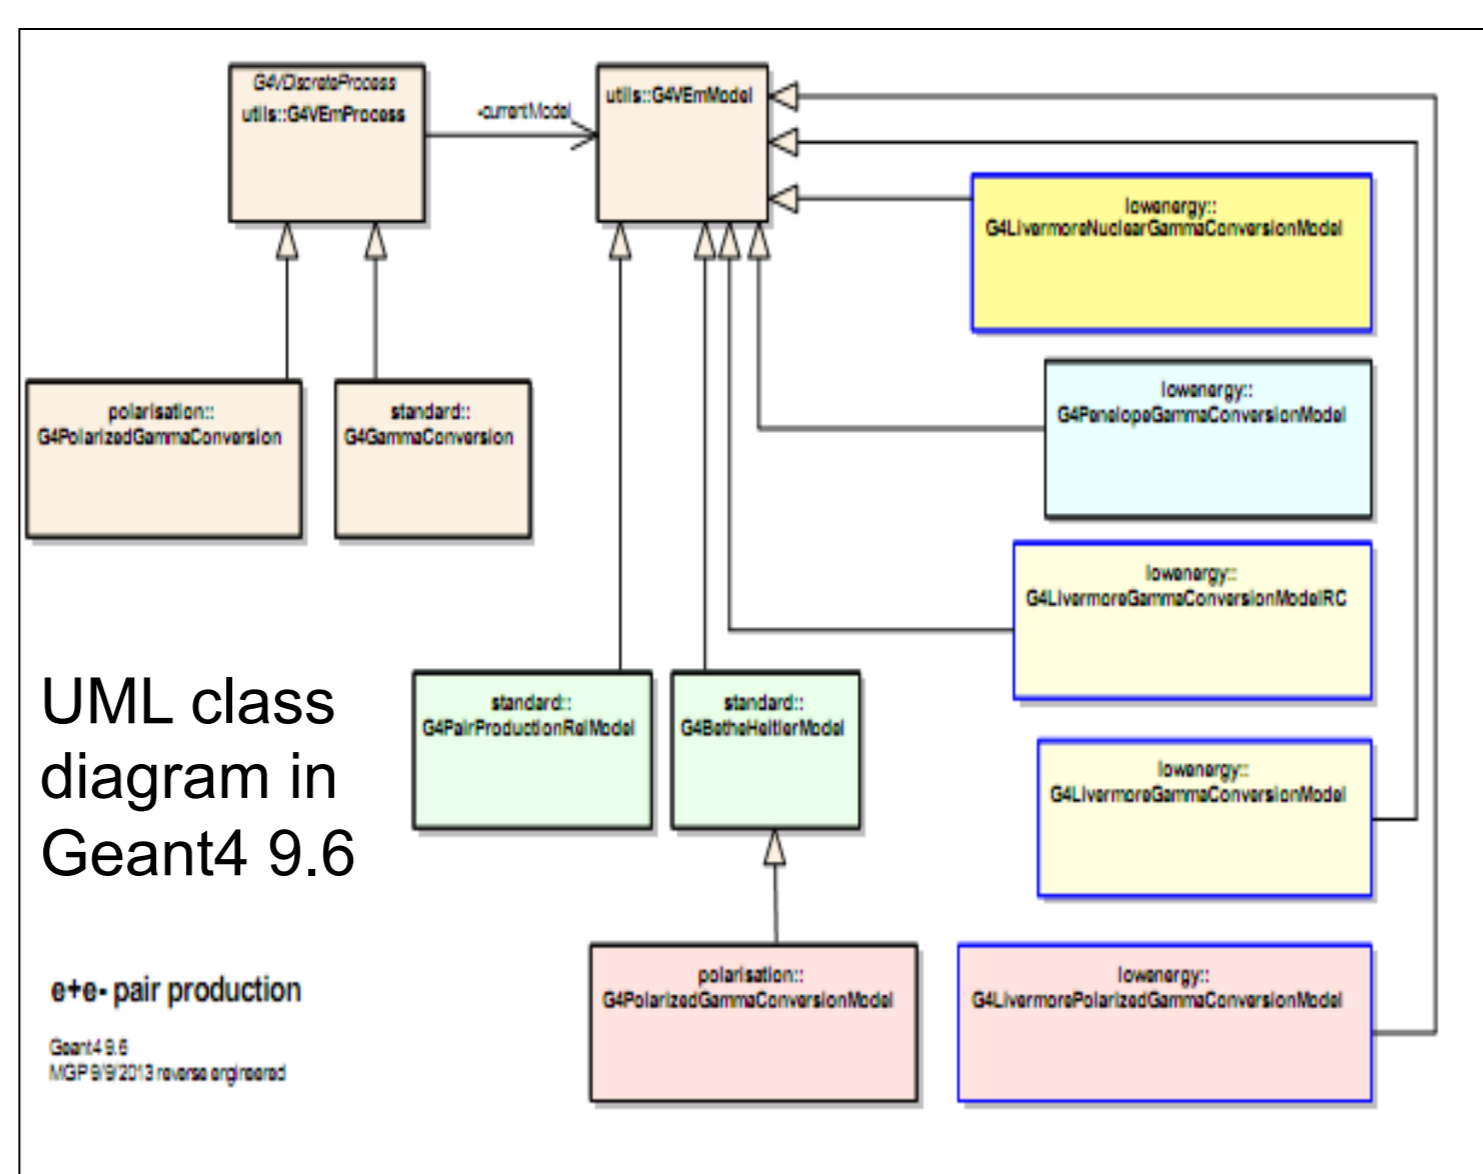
G4VDiscreteProcess
utils::G4VEmProcess

-currentModel

utils::G4VEmModel

lowenergy::
G4LivermoreNuclearGammaConversionModel

polarisation::
G4PolarizedGammaConversion

standard::
G4GammaConversion

lowenergy::
G4PenelopeGammaConversionModel

lowenergy::
G4LivermoreGammaConversionModelRC

UML class diagram in Geant4 9.6

standard::
G4PairProductionRelModel

standard::
G4BetheHeitlerModel

lowenergy::
G4LivermoreGammaConversionModel

e+e- pair production

Geant4 9.6
MGP 9/9/2013 reverse engineered

polarisation::
G4PolarizedGammaConversionModel

lowenergy::
G4LivermorePolarizedGammaConversionModel